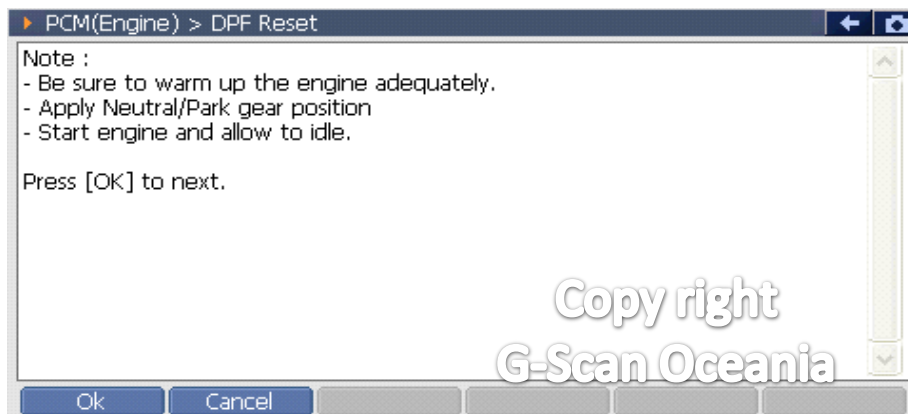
PCM(Engine) > DPF Reset

Note :
- Be sure to warm up the engine adequately.
- Apply Neutral/Park gear position
- Start engine and allow to idle.

Press [OK] to next.

Copy right
G-Scan Oceania

Ok
Cancel